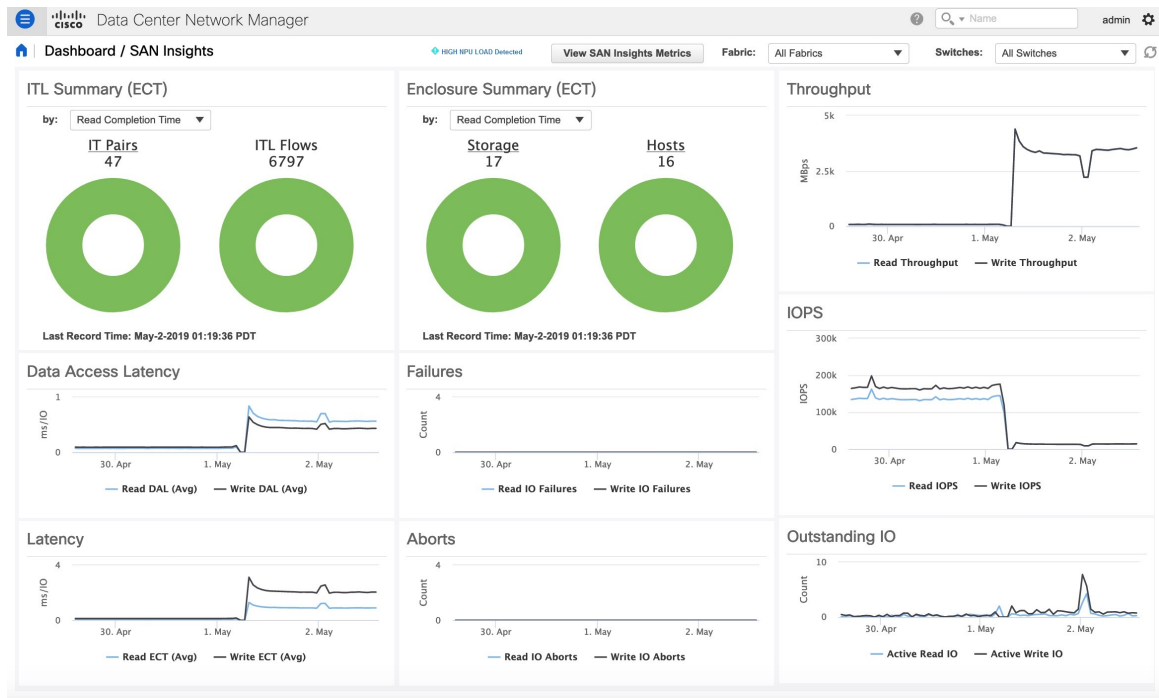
cisco Data Center Network Manager

Name

admin

Dashboard / SAN Insights

HIGH NPU LOAD Detected

View SAN Insights Metrics

Fabric: All Fabrics

Switches: All Switches

ITL Summary (ECT)

by: Read Completion Time

IT Pairs
47

ITL Flows
6797

Last Record Time: May-2-2019 01:19:36 PDT

Enclosure Summary (ECT)

by: Read Completion Time

Storage
17

Hosts
16

Last Record Time: May-2-2019 01:19:36 PDT

Throughput

5k
2.5k
0
MBps
30. Apr 1. May 2. May

Read Throughput — Write Throughput

IOPS

300k
200k
100k
0
IOPS
30. Apr 1. May 2. May

Read IOPS — Write IOPS

Data Access Latency

1
0
ms/IO
30. Apr 1. May 2. May

Read DAL (Avg) — Write DAL (Avg)

Failures

4
0
Count
30. Apr 1. May 2. May

Read IO Failures — Write IO Failures

Latency

4
0
ms/IO
30. Apr 1. May 2. May

Read ECT (Avg) — Write ECT (Avg)

Aborts

4
0
Count
30. Apr 1. May 2. May

Read IO Aborts — Write IO Aborts

Outstanding IO

10
0
Count
30. Apr 1. May 2. May

Active Read IO — Active Write IO